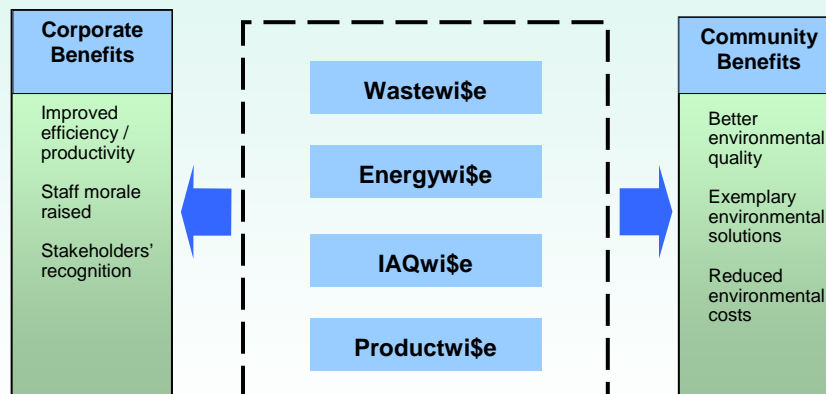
Corporate Benefits

Improved efficiency / productivity

Staff morale raised

Stakeholders' recognition

Wastewi$e

Energywi$e

IAQwi$e

Productwi$e

Community Benefits

Better environmental quality

Exemplary environmental solutions

Reduced environmental costs